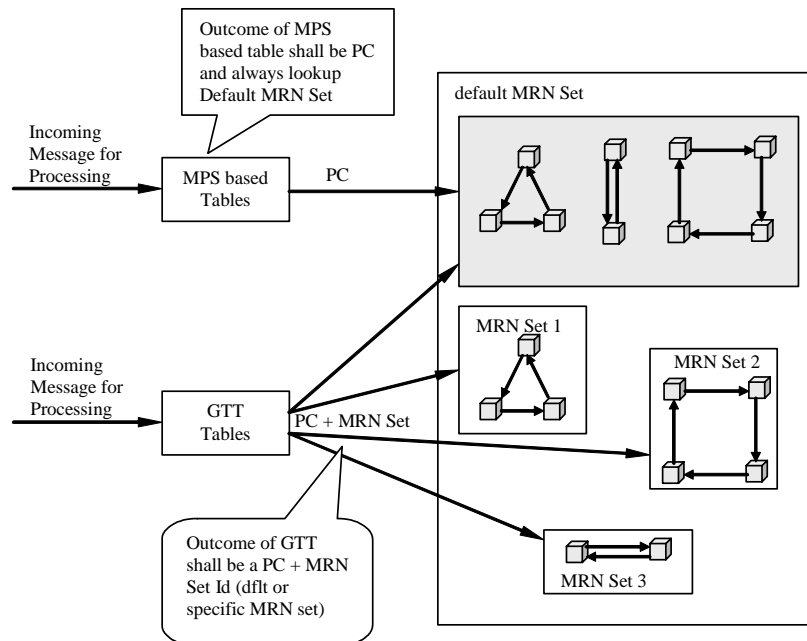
Outcome of MPS based table shall be PC and always lookup Default MRN Set

Incoming Message for Processing

MPS based Tables

PC

default MRN Set

Incoming Message for Processing

GTT Tables

PC + MRN Set

MRN Set 1

MRN Set 2

Outcome of GTT shall be a PC + MRN Set Id (dflt or specific MRN set)

MRN Set 3